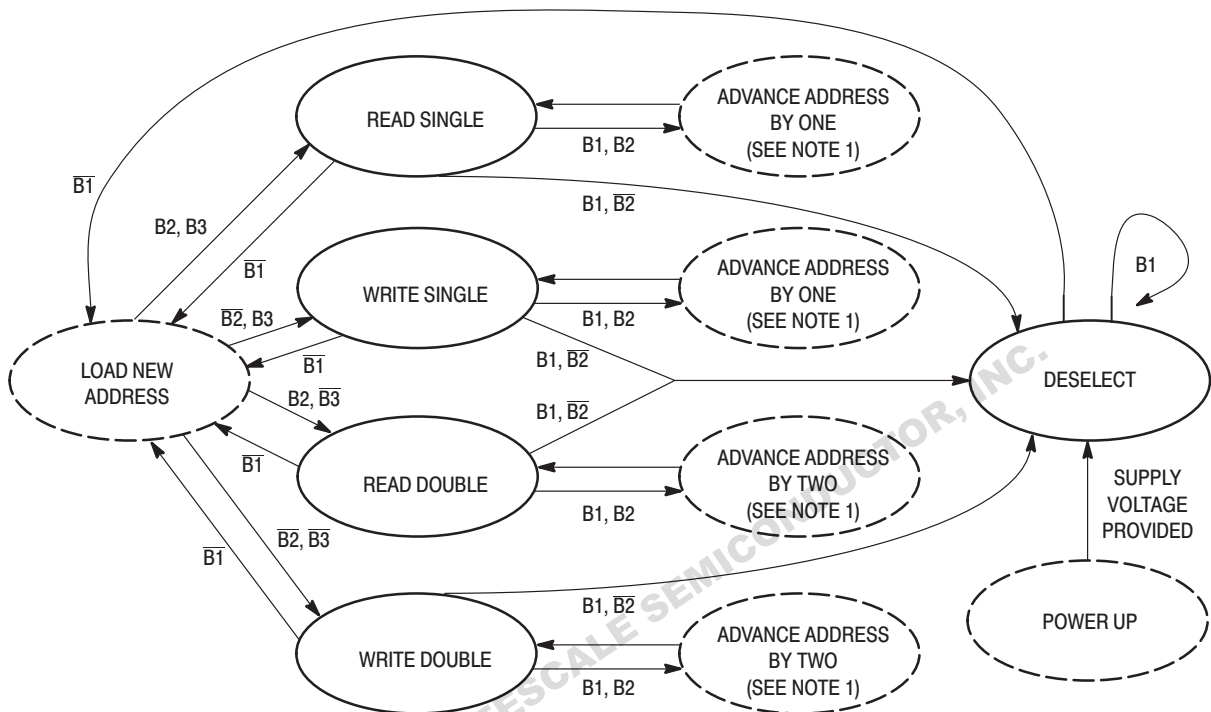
READ SINGLE

ADVANCE ADDRESS BY ONE (SEE NOTE 1)

B1, B2

$\overline{B1}$

B1, $\overline{B2}$

B2, B3

$\overline{B1}$

WRITE SINGLE

ADVANCE ADDRESS BY ONE (SEE NOTE 1)

B1

$\overline{B2}$, B3

B1, B2

$\overline{B1}$

LOAD NEW ADDRESS

B1, $\overline{B2}$

DESELECT

B2, $\overline{B3}$

B1, $\overline{B2}$

$\overline{B1}$

READ DOUBLE

ADVANCE ADDRESS BY TWO (SEE NOTE 1)

SUPPLY VOLTAGE PROVIDED

B1, B2

$\overline{B2}$, $\overline{B3}$

$\overline{B1}$

B1, $\overline{B2}$

POWER UP

WRITE DOUBLE

ADVANCE ADDRESS BY TWO (SEE NOTE 1)

B1, B2

FREESCALE SEMICONDUCTOR, INC.